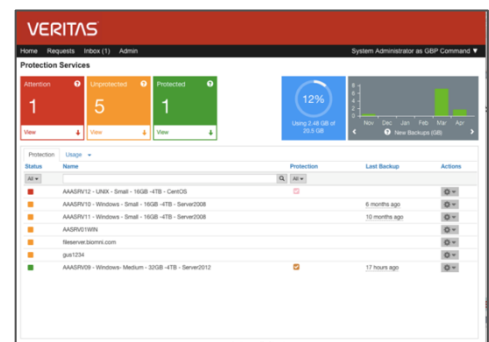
VERITAS

Home Requests Inbox (1) Admin

System Administrator as GBP Command ▼

Protection Services

Attention
1
View

Unprotected
5
View

Protected
1
View

12%
Using 2.46 GB of 20.5 GB

6
4
2
0
Nov Dec Jan Feb Mar Apr
New Backups (GB)

Protection Usage

| Status | Name | Protection | Last Backup | Actions |
|---|---|---|---|---|
| All ▾ | | All ▾ | | |
| | AAASRV12 - UNIX - Small - 16GB -4TB - CentOS | | | |
| | AAASRV10 - Windows - Small - 16GB -4TB - Server2008 | | 6 months ago | |
| | AAASRV11 - Windows - Small - 16GB -4TB - Server2008 | | 10 months ago | |
| | AAASRV01WIN | | | |
| | fileserver.blomni.com | | | |
| | gus1234 | | | |
| | AAASRV09 - Windows- Medium - 32GB -4TB - Server2012 | | 17 hours ago | |